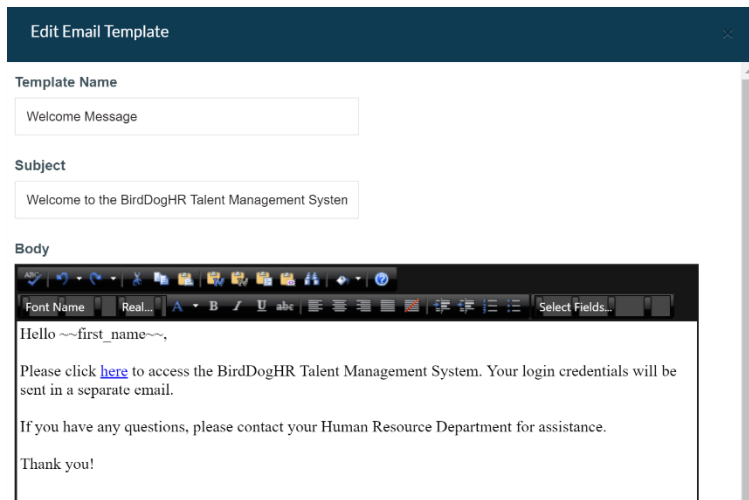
Edit Email Template

Template Name

Welcome Message

Subject

Welcome to the BirdDogHR Talent Management Systen

Body

Font Name Real... Select Fields...

Hello ~~first_name~~,

Please click here to access the BirdDogHR Talent Management System. Your login credentials will be sent in a separate email.

If you have any questions, please contact your Human Resource Department for assistance.

Thank you!